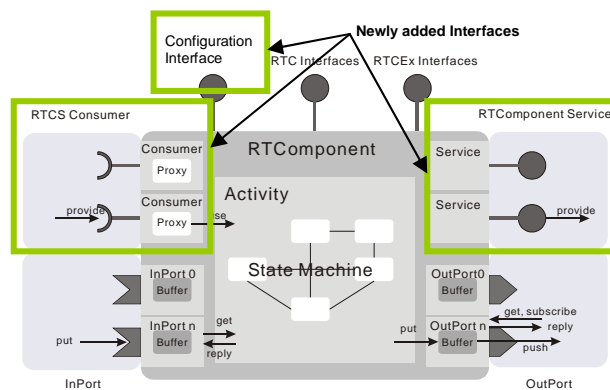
Configuration Interface

Newly added Interfaces

RTC Interfaces

RTCEx Interfaces

RTCS Consumer

RTComponent Service

RTComponent

Consumer

Proxy

Consumer

Proxy

provide

use

Activity

Service

Service

provide

State Machine

InPort 0

Buffer

InPort n

Buffer

put

get

reply

OutPort0

Buffer

OutPort n

Buffer

put

get, subscribe

reply

push

InPort

OutPort